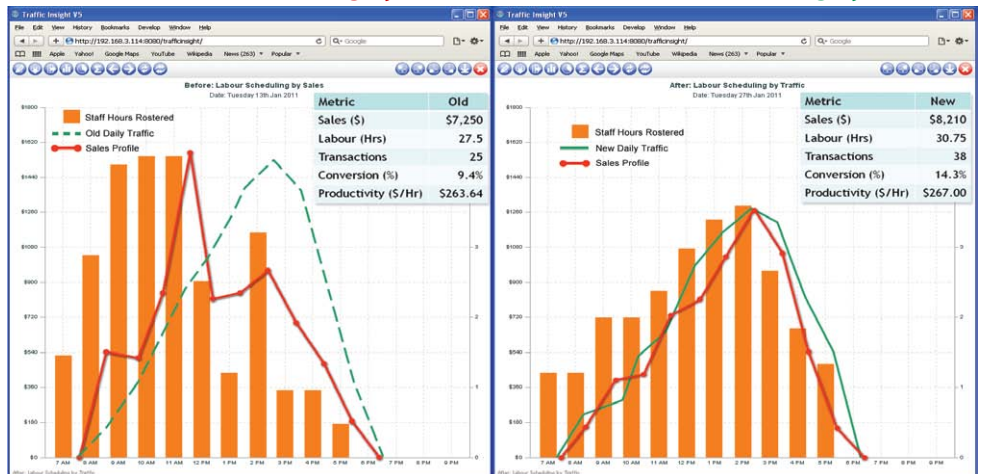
Traffic Insight V5

File Edit View History Bookmarks Develop Window Help

http://192.168.3.114:8080/trafficinsight/

Google

Apple Yahoo! Google Maps YouTube Wikipedia News (263) Popular

Before: Labour Scheduling by Sales

Date: Tuesday 13th Jan 2011

Staff Hours Rostered

Old Daily Traffic

Sales Profile

| Metric | Old |
|---|---|
| Sales ($) | $7,250 |
| Labour (Hrs) | 27.5 |
| Transactions | 25 |
| Conversion (%) | 9.4% |
| Productivity ($/Hr) | $263.64 |

$1800 $1620 $1440 $1260 $1080 $900 $720 $540 $360 $180 $0

3 2 1 0

7 AM 8 AM 9 AM 10 AM 11 AM 12 PM 1 PM 2 PM 3 PM 4 PM 5 PM 6 PM 7 PM 8 PM 9 PM

Traffic Insight V5

File Edit View History Bookmarks Develop Window Help

http://192.168.3.114:8080/trafficinsight/

Google

Apple Yahoo! Google Maps YouTube Wikipedia News (263) Popular

After: Labour Scheduling by Traffic

Date: Tuesday 27th Jan 2011

Staff Hours Rostered

New Daily Traffic

Sales Profile

| Metric | New |
|---|---|
| Sales ($) | $8,210 |
| Labour (Hrs) | 30.75 |
| Transactions | 38 |
| Conversion (%) | 14.3% |
| Productivity ($/Hr) | $267.00 |

$1800 $1620 $1440 $1260 $1080 $900 $720 $540 $360 $180 $0

3 2 1 0

7 AM 8 AM 9 AM 10 AM 11 AM 12 PM 1 PM 2 PM 3 PM 4 PM 5 PM 6 PM 7 PM 8 PM 9 PM